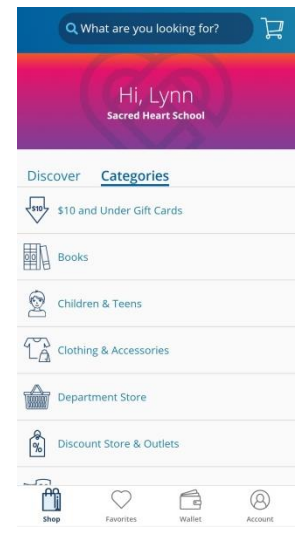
What are you looking for?

Hi, Lynn
Sacred Heart School

Discover Categories

$10 $10 and Under Gift Cards

Books

Children & Teens

Clothing & Accessories

Department Store

% Discount Store & Outlets

Shop Favorites Wallet Account